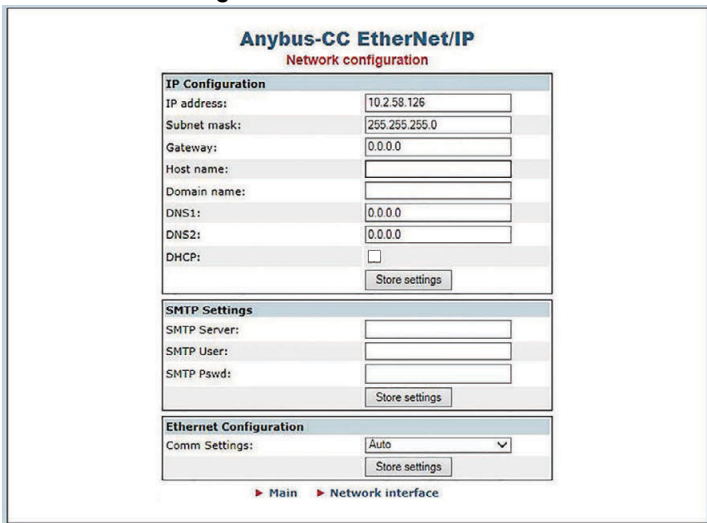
Anybus-CC EtherNet/IP
Network configuration

| IP Configuration | |
|---|---|
| IP address: | 10.2.58.126 |
| Subnet mask: | 255.255.255.0 |
| Gateway: | 0.0.0.0 |
| Host name: | |
| Domain name: | |
| DNS1: | 0.0.0.0 |
| DNS2: | 0.0.0.0 |
| DHCP: | |
| | Store settings |

| SMTP Settings | |
|---|---|
| SMTP Server: | |
| SMTP User: | |
| SMTP Pswd: | |
| | Store settings |

| Ethernet Configuration | |
|---|---|
| Comm Settings: | Auto |
| | Store settings |

► Main ► Network interface